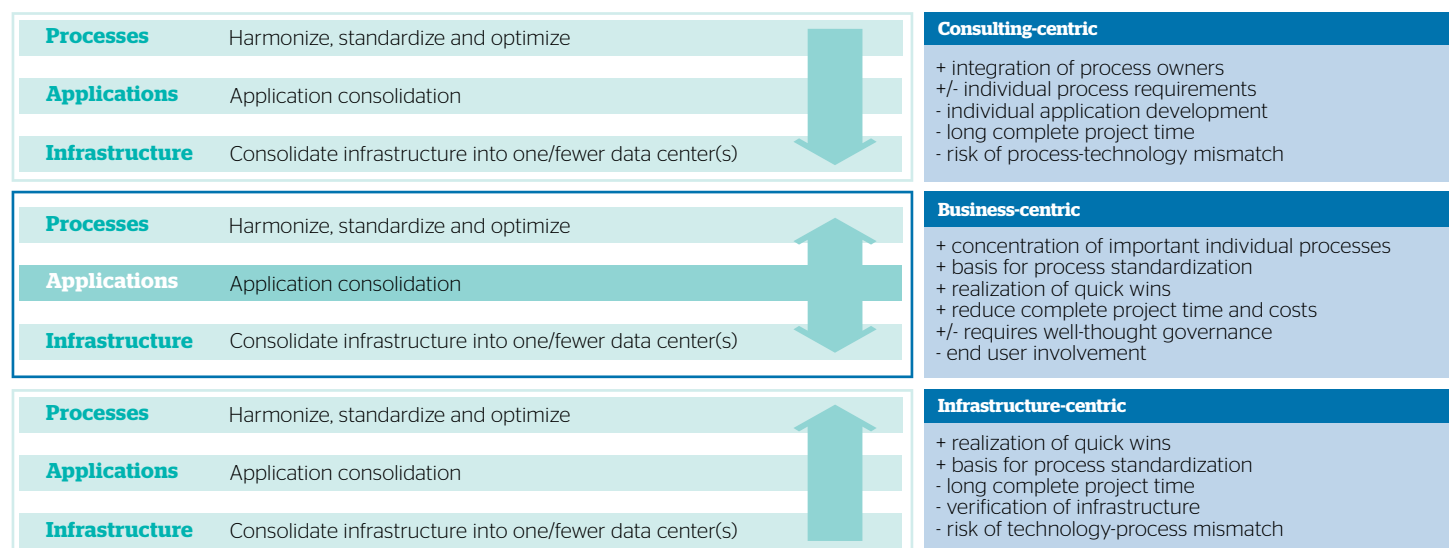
Processes Harmonize, standardize and optimize
Applications Application consolidation
Infrastructure Consolidate infrastructure into one/fewer data center(s)

Consulting-centric
+ integration of process owners
+/- individual process requirements
- individual application development
- long complete project time
- risk of process-technology mismatch

Processes Harmonize, standardize and optimize
Applications Application consolidation
Infrastructure Consolidate infrastructure into one/fewer data center(s)

Business-centric
+ concentration of important individual processes
+ basis for process standardization
+ realization of quick wins
+ reduce complete project time and costs
+/- requires well-thought governance
- end user involvement

Processes Harmonize, standardize and optimize
Applications Application consolidation
Infrastructure Consolidate infrastructure into one/fewer data center(s)

Infrastructure-centric
+ realization of quick wins
+ basis for process standardization
- long complete project time
- verification of infrastructure
- risk of technology-process mismatch